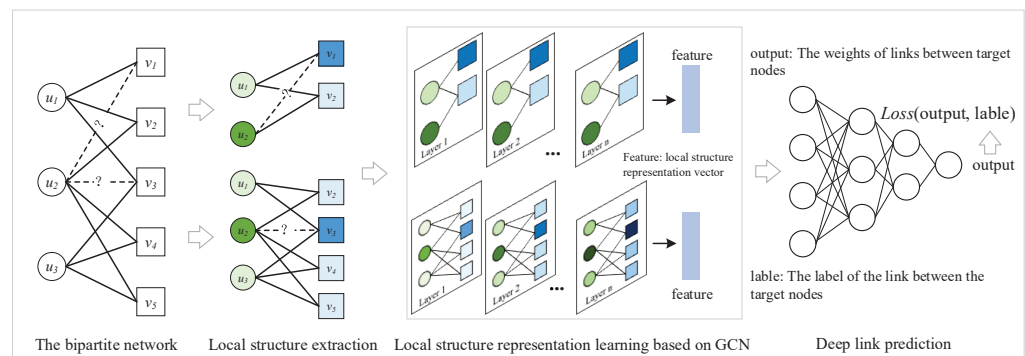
$u_1$ $v_1$ $v_2$ ? $u_2$ ? $v_3$ $v_4$ $u_3$ $v_5$

$u_1$ $v_1$ ? $v_2$ $u_2$

$u_1$ $v_2$ $u_2$ ? $v_3$ $v_4$ $u_3$ $v_5$

Layer 1 Layer 2 ... Layer n feature

Feature: local structure representation vector

Layer 1 Layer 2 ... Layer n feature

output: The weights of links between target nodes

*Loss*(output, lable)

output

lable: The label of the link between the target nodes

The bipartite network    Local structure extraction    Local structure representation learning based on GCN    Deep link prediction